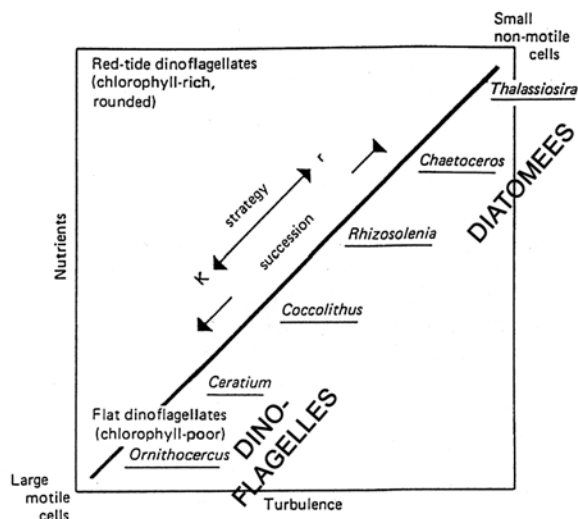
Small non-motile cells

Red-tide dinoflagellates (chlorophyll-rich, rounded)

Thalassiosira

DIATOMEES

Chaetoceros

strategy

r

K

succession

Rhizosolenia

Nutrients

Coccolithus

Ceratium

Flat dinoflagellates (chlorophyll-poor)

DINO-FLAGELLES

Ornithocercus

Large motile cells

Turbulence